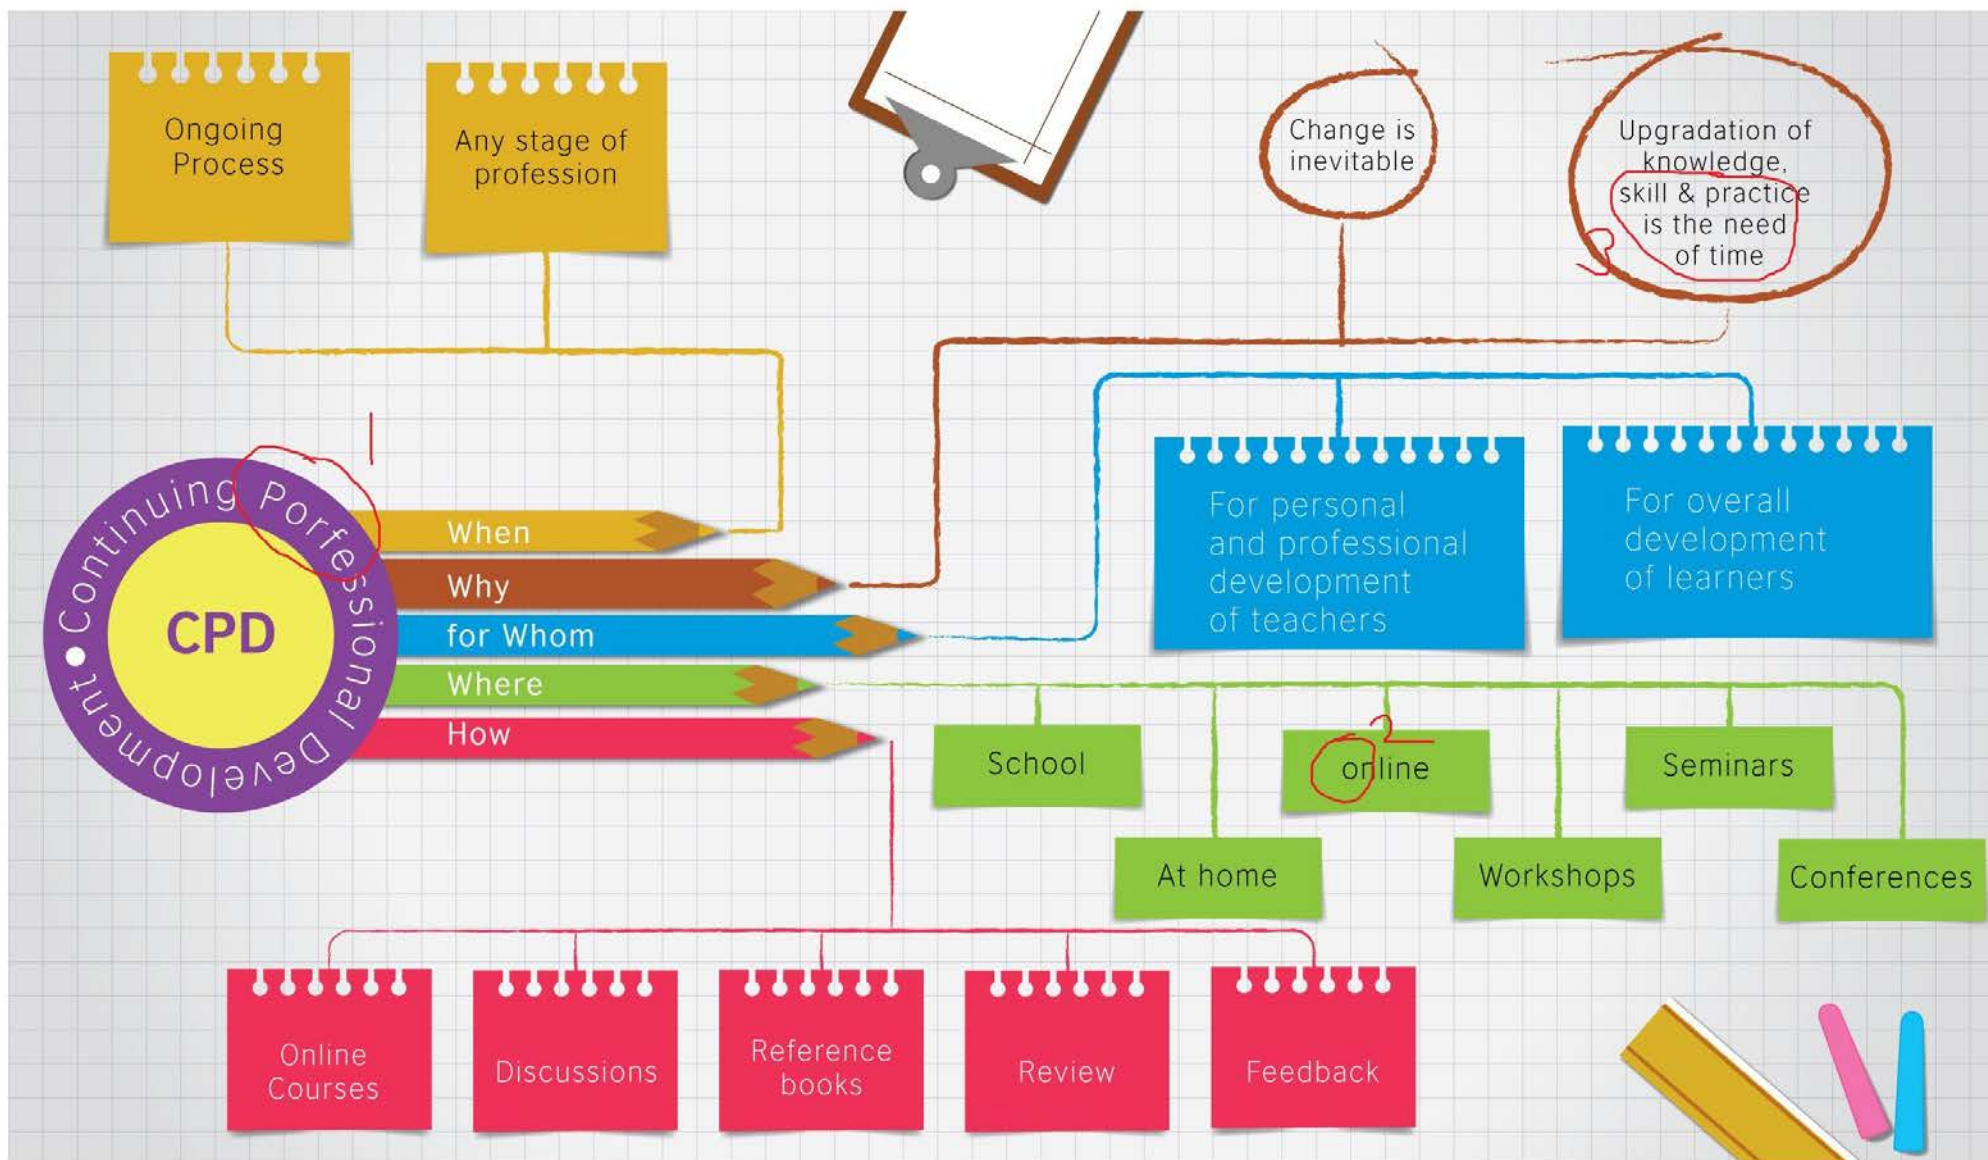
Ongoing Process

Any stage of profession

Change is inevitable

Upgradation of knowledge, skill & practice is the need of time

3

1

Continuing Porfessional Development

CPD

When

Why

for Whom

Where

How

For personal and professional development of teachers

For overall development of learners

School

2

online

Seminars

At home

Workshops

Conferences

Online Courses

Discussions

Reference books

Review

Feedback